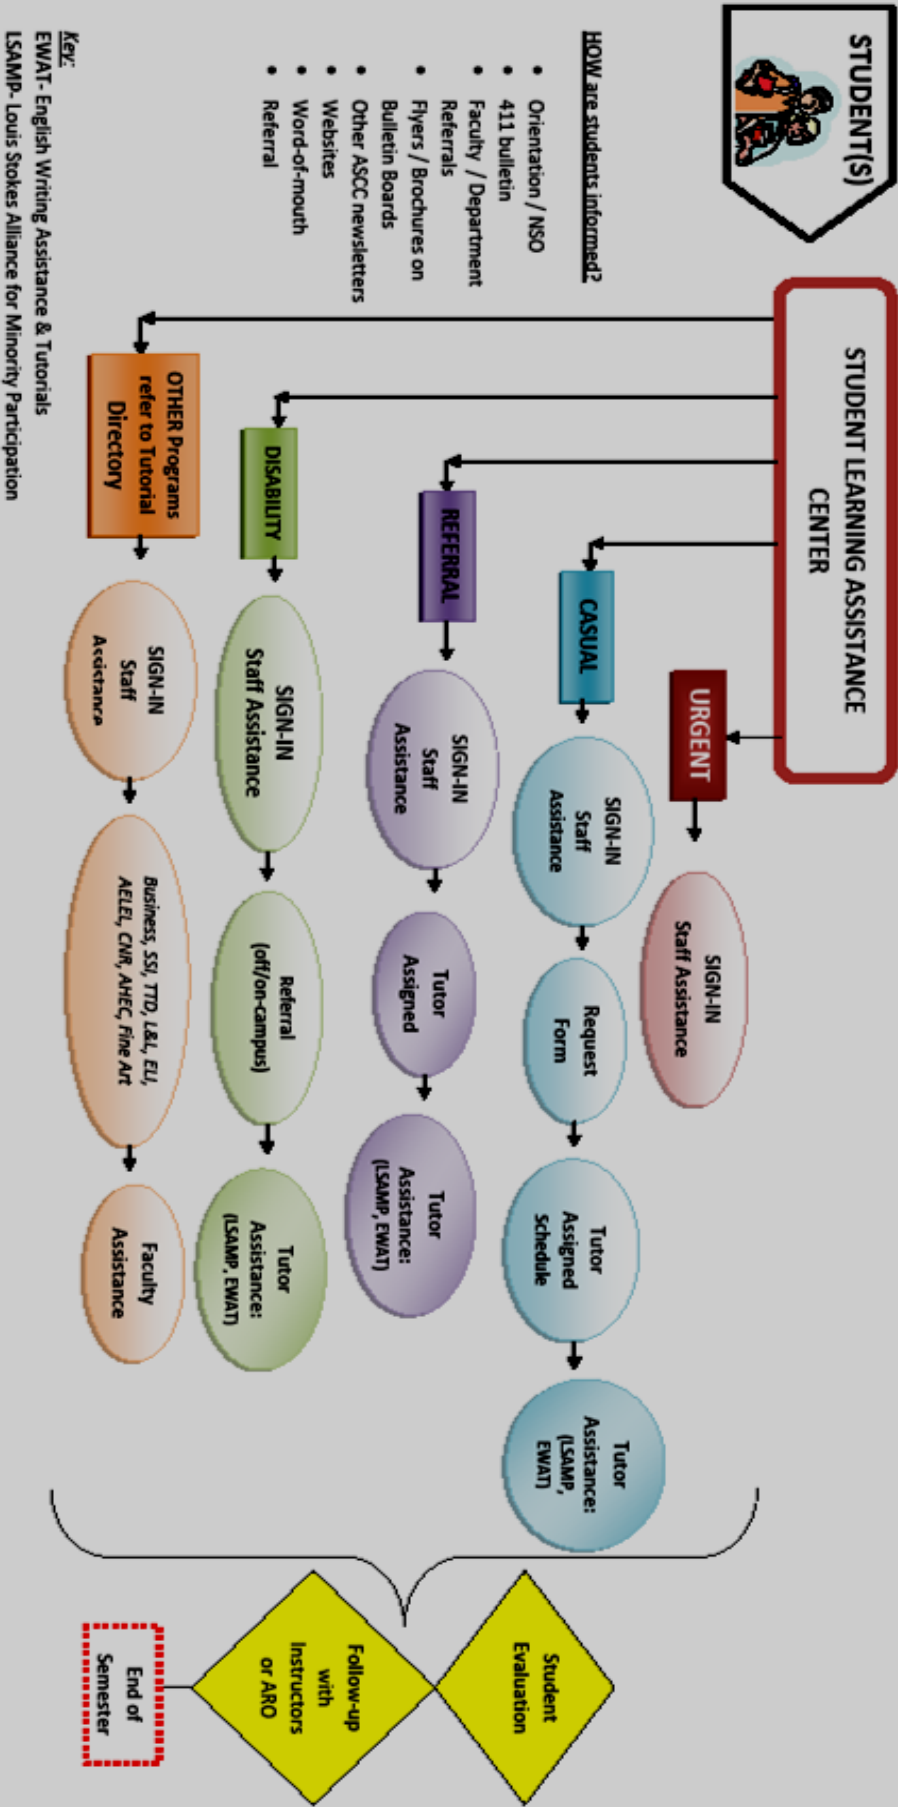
STUDENT(S)

HOW are students informed?

- Orientation / NSO
- 411 bulletin
- Faculty / Department Referrals
- Flyers / Brochures on Bulletin Boards
- Other ASCC newsletters
- Websites
- Word-of-mouth
- Referral

Key:
EWAT- English Writing Assistance & Tutorials
LSAMP- Louis Stokes Alliance for Minority Participation

STUDENT LEARNING ASSISTANCE CENTER

URGENT
SIGN-IN Staff Assistance

CASUAL
SIGN-IN Staff Assistance
Request Form
Tutor Assigned Schedule
Tutor Assistance: (LSAMP, EWAT)

REFERRAL
SIGN-IN Staff Assistance
Tutor Assigned
Tutor Assistance: (LSAMP, EWAT)

DISABILITY
SIGN-IN Staff Assistance
Referral (off/on-campus)
Tutor Assistance: (LSAMP, EWAT)

OTHER Programs refer to Tutorial Directory
SIGN-IN Staff Assistance
Business, SSI, TTD, L&L, ELI, AELEI, CNR, AHEC, Fine Art
Faculty Assistance

Student Evaluation

Follow-up with Instructors or ARO

End of Semester